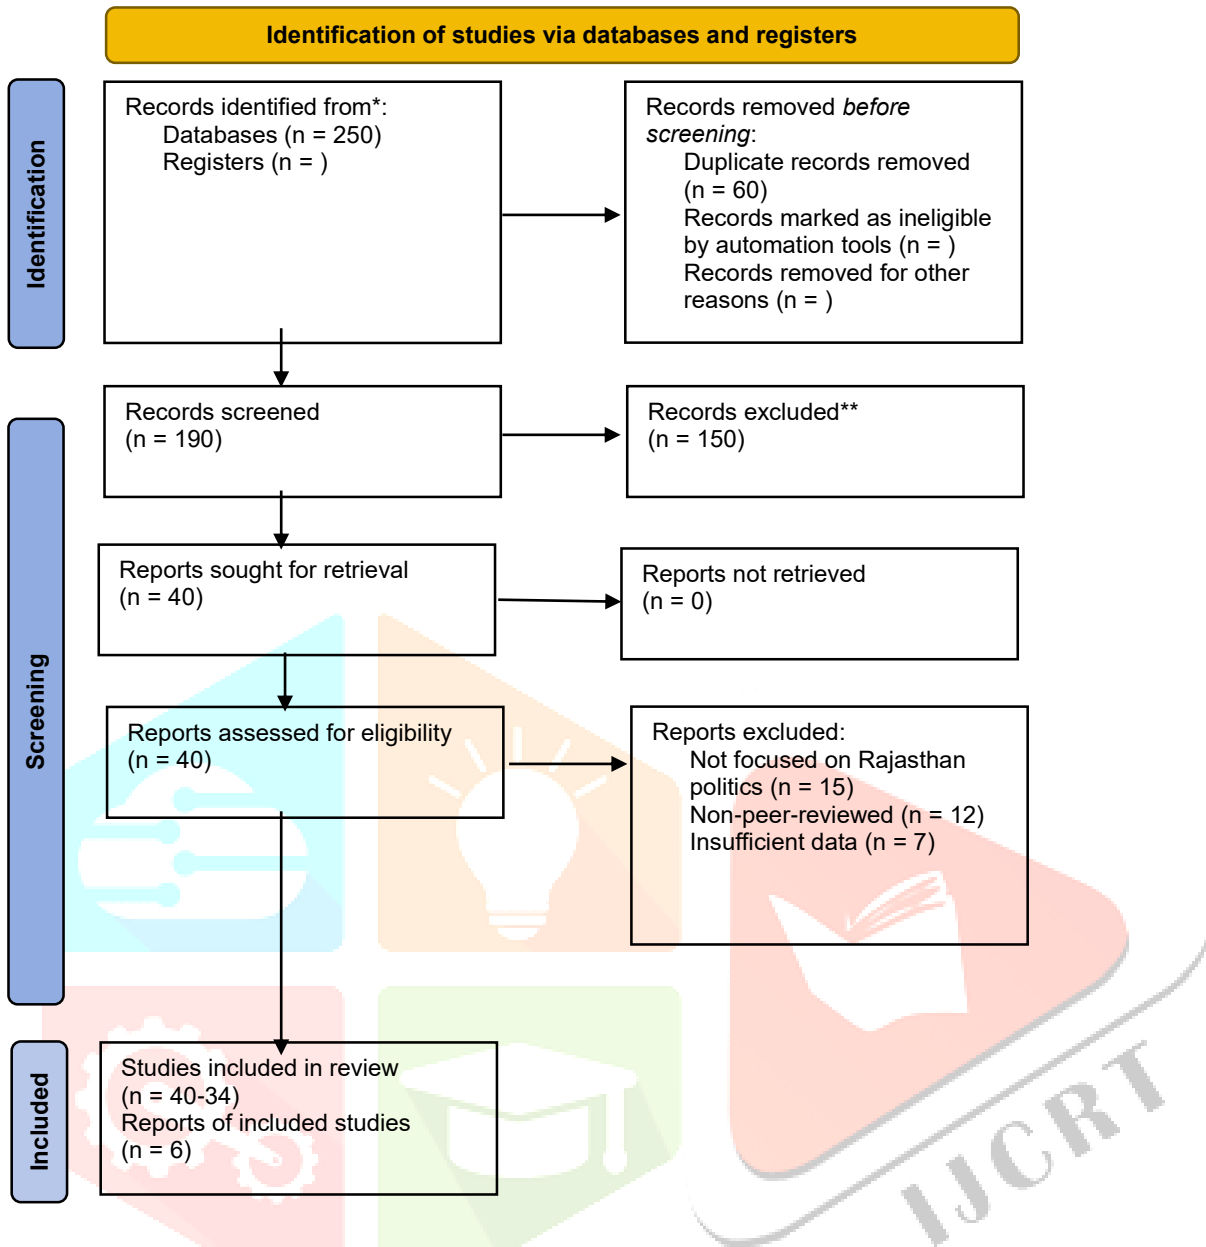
Identification of studies via databases and registers

Identification

Records identified from*:
Databases (n = 250)
Registers (n = )

Records removed *before screening*:
Duplicate records removed (n = 60)
Records marked as ineligible by automation tools (n = )
Records removed for other reasons (n = )

Screening

Records screened
(n = 190)

Records excluded**
(n = 150)

Reports sought for retrieval
(n = 40)

Reports not retrieved
(n = 0)

Reports assessed for eligibility
(n = 40)

Reports excluded:
Not focused on Rajasthan politics (n = 15)
Non-peer-reviewed (n = 12)
Insufficient data (n = 7)

Included

Studies included in review
(n = 40-34)
Reports of included studies
(n = 6)

IJCRT